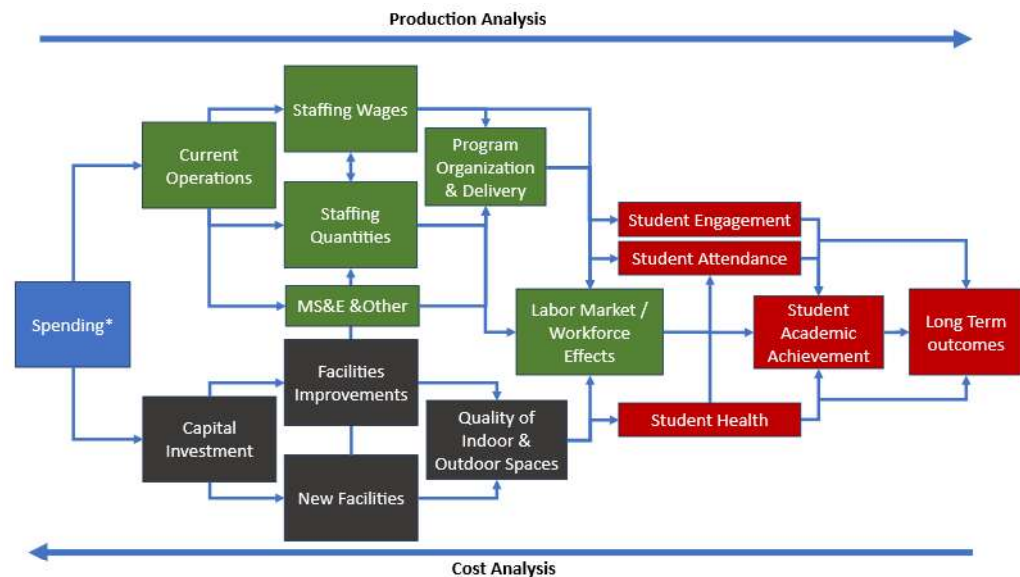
Production Analysis

Spending*

Current Operations

Staffing Wages

Staffing Quantities

MS&E &Other

Program Organization & Delivery

Capital Investment

Facilities Improvements

New Facilities

Quality of Indoor & Outdoor Spaces

Labor Market / Workforce Effects

Student Engagement

Student Attendance

Student Health

Student Academic Achievement

Long Term outcomes

Cost Analysis